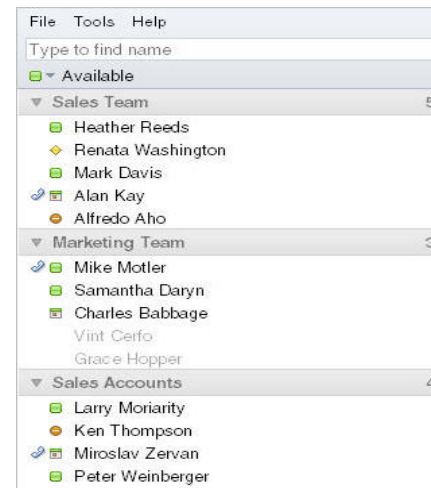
File Tools Help

Type to find name

Available

Sales Team 5

Heather Reeds
Renata Washington
Mark Davis
Alan Kay
Alfredo Aho

Marketing Team 3

Mike Motler
Samantha Daryn
Charles Babbage
Vint Cerfo
Grace Hopper

Sales Accounts 4

Larry Moriarity
Ken Thompson
Miroslav Zervan
Peter Weinberger